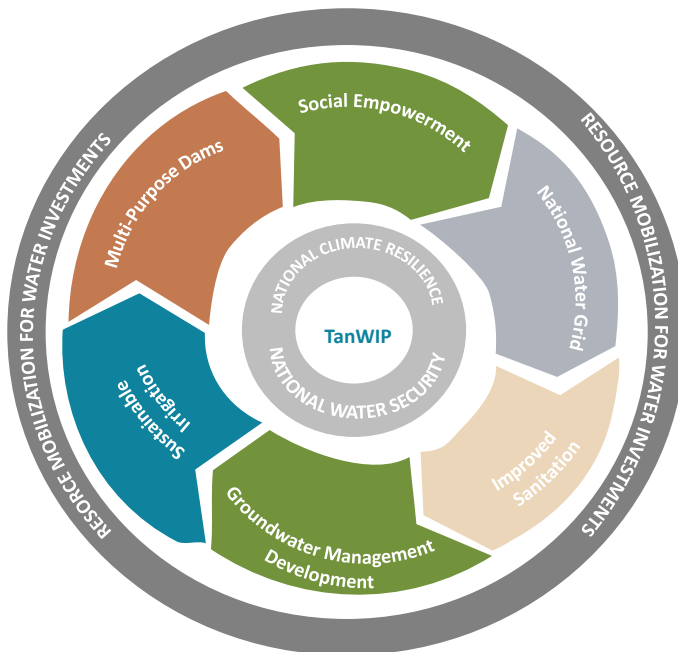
RESOURCE MOBILIZATION FOR WATER INVESTMENTS

RESOURCE MOBILIZATION FOR WATER INVESTMENTS

Social Empowerment

National Water Grid

Improved Sanitation

Groundwater Management Development

Sustainable Irrigation

Multi-Purpose Dams

NATIONAL CLIMATE RESILIENCE

NATIONAL WATER SECURITY

TanWIP